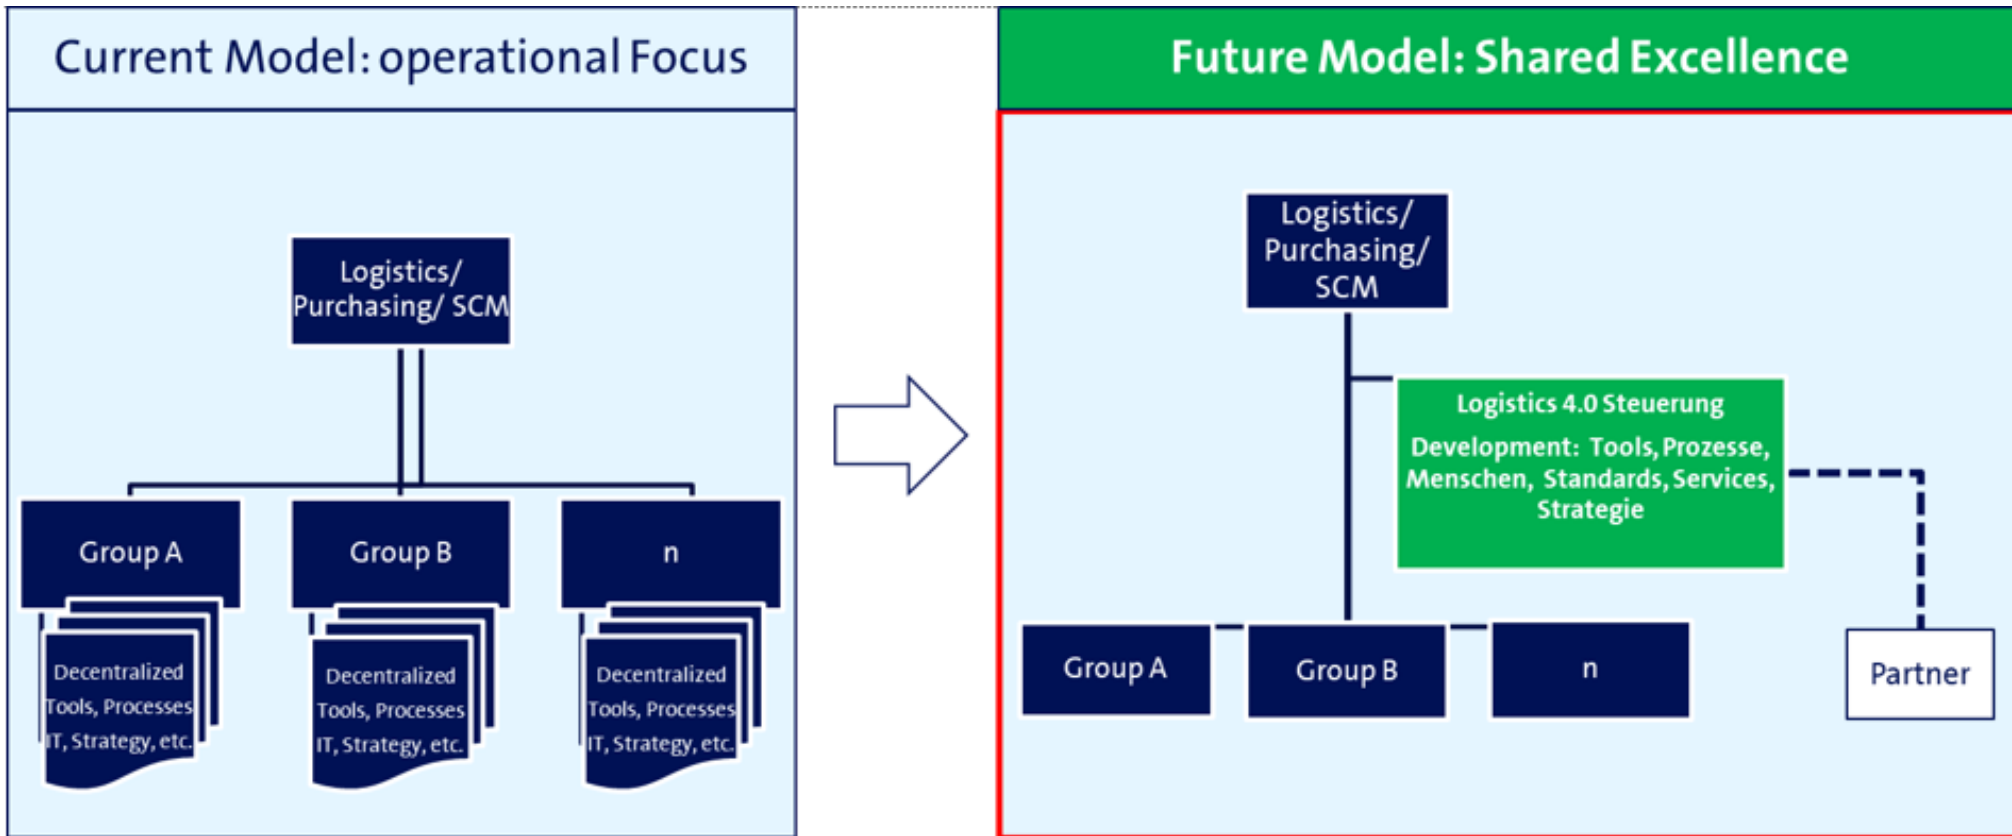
Current Model: operational Focus

Logistics/ Purchasing/ SCM

Group A

Decentralized Tools, Processes IT, Strategy, etc.

Group B

Decentralized Tools, Processes IT, Strategy, etc.

n

Decentralized Tools, Processes IT, Strategy, etc.

Future Model: Shared Excellence

Logistics/ Purchasing/ SCM

Logistics 4.0 Steuerung

Development: Tools, Prozesse, Menschen, Standards, Services, Strategie

Group A

Group B

n

Partner